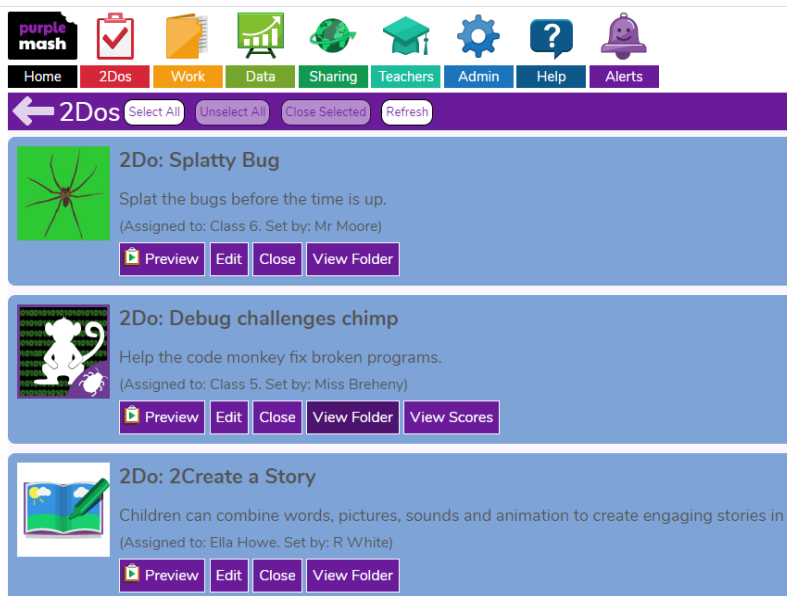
purple mash

Home 2Dos Work Data Sharing Teachers Admin Help Alerts

2Dos Select All Unselect All Close Selected Refresh

2Do: Splatty Bug

Splat the bugs before the time is up.

(Assigned to: Class 6. Set by: Mr Moore)

Preview Edit Close View Folder

2Do: Debug challenges chimp

Help the code monkey fix broken programs.

(Assigned to: Class 5. Set by: Miss Breheny)

Preview Edit Close View Folder View Scores

2Do: 2Create a Story

Children can combine words, pictures, sounds and animation to create engaging stories in

(Assigned to: Ella Howe. Set by: R White)

Preview Edit Close View Folder